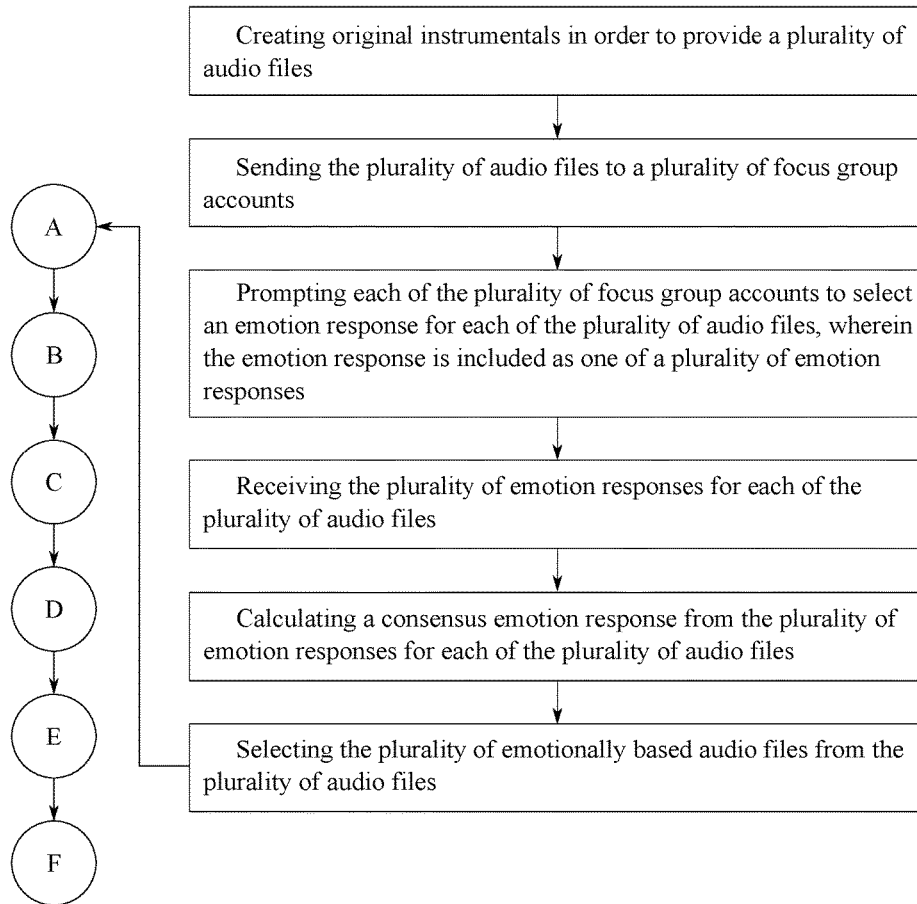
Creating original instrumentals in order to provide a plurality of audio files

Sending the plurality of audio files to a plurality of focus group accounts

Prompting each of the plurality of focus group accounts to select an emotion response for each of the plurality of audio files, wherein the emotion response is included as one of a plurality of emotion responses

Receiving the plurality of emotion responses for each of the plurality of audio files

Calculating a consensus emotion response from the plurality of emotion responses for each of the plurality of audio files

Selecting the plurality of emotionally based audio files from the plurality of audio files

A

B

C

D

E

F